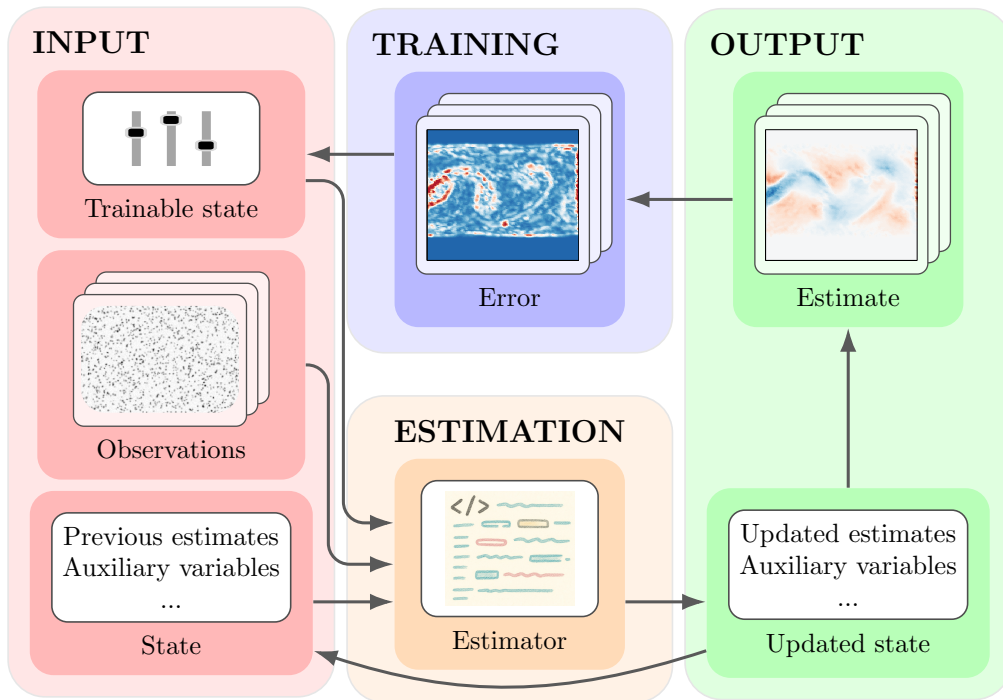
INPUT

Trainable state

Observations

Previous estimates
Auxiliary variables
...

State

TRAINING

Error

ESTIMATION

</>

Estimator

OUTPUT

Estimate

Updated estimates
Auxiliary variables
...

Updated state